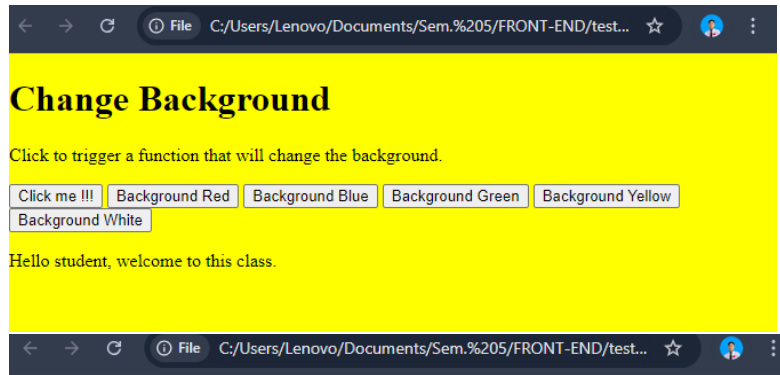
File C:/Users/Lenovo/Documents/Sem.%205/FRONT-END/test...

# Change Background

Click to trigger a function that will change the background.

Click me !!! | Background Red | Background Blue | Background Green | Background Yellow | Background White

Hello student, welcome to this class.

File C:/Users/Lenovo/Documents/Sem.%205/FRONT-END/test...